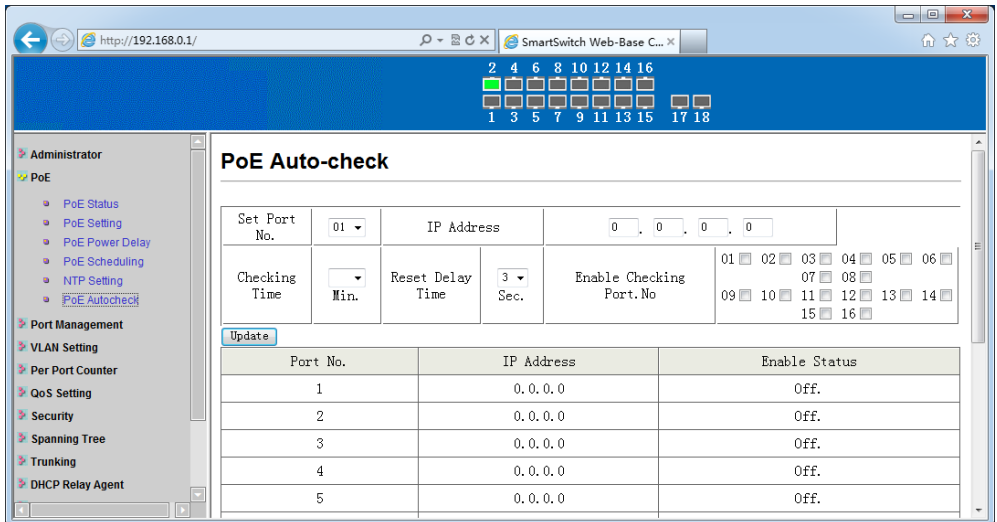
http://192.168.0.1/

SmartSwitch Web-Base C...

2 4 6 8 10 12 14 16
1 3 5 7 9 11 13 15 17 18

Administrator
PoE
PoE Status
PoE Setting
PoE Power Delay
PoE Scheduling
NTP Setting
PoE Autocheck
Port Management
VLAN Setting
Per Port Counter
QoS Setting
Security
Spanning Tree
Trunking
DHCP Relay Agent

PoE Auto-check

| Set Port No. | 01 | IP Address | 0 . 0 . 0 . 0 |
|---|---|---|---|
| Checking Time | Min. | Reset Delay Time | 3 Sec. | Enable Checking Port.No | 01 02 03 04 05 06 07 08 09 10 11 12 13 14 15 16 |

Update

| Port No. | IP Address | Enable Status |
|---|---|---|
| 1 | 0.0.0.0 | Off. |
| 2 | 0.0.0.0 | Off. |
| 3 | 0.0.0.0 | Off. |
| 4 | 0.0.0.0 | Off. |
| 5 | 0.0.0.0 | Off. |